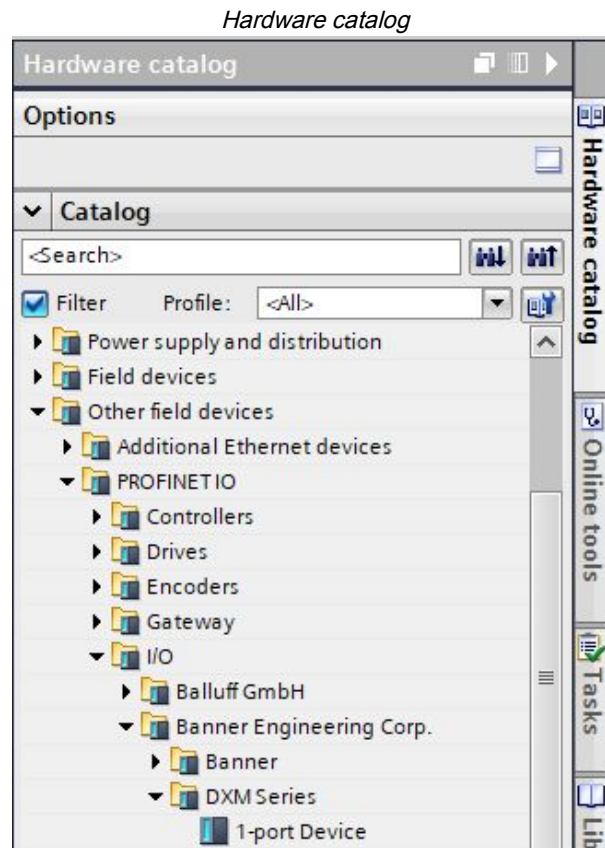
Hardware catalog

Hardware catalog

Options

Catalog

<Search>

Filter Profile: <All>

Power supply and distribution
Field devices
Other field devices
Additional Ethernet devices
PROFINET IO
Controllers
Drives
Encoders
Gateway
I/O
Balluff GmbH
Banner Engineering Corp.
Banner
DXM Series
1-port Device

Hardware catalog
Online tools
Tasks
Lib